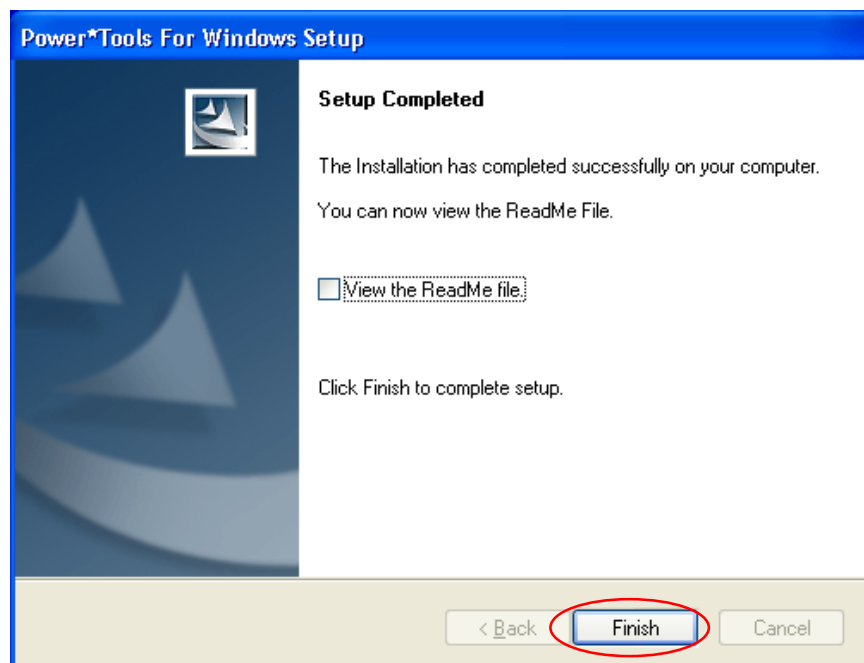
Power*Tools For Windows Setup

Setup Completed

The Installation has completed successfully on your computer.

You can now view the ReadMe File.

View the ReadMe file.

Click Finish to complete setup.

< Back

Finish

Cancel